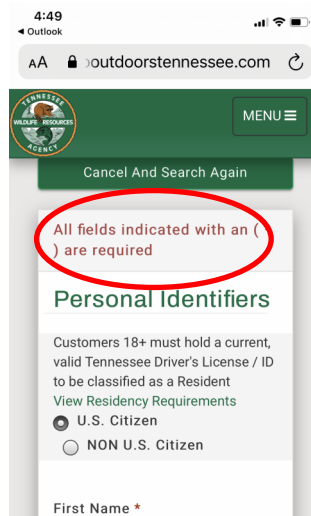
4:49
◀ Outlook

AA 🔒 outdoorstennessee.com

TENNESSEE WILDLIFE RESOURCES AGENCY

MENU ☰

Cancel And Search Again

All fields indicated with an ( ) are required

Personal Identifiers

Customers 18+ must hold a current, valid Tennessee Driver's License / ID to be classified as a Resident
View Residency Requirements

U.S. Citizen
NON U.S. Citizen

First Name *